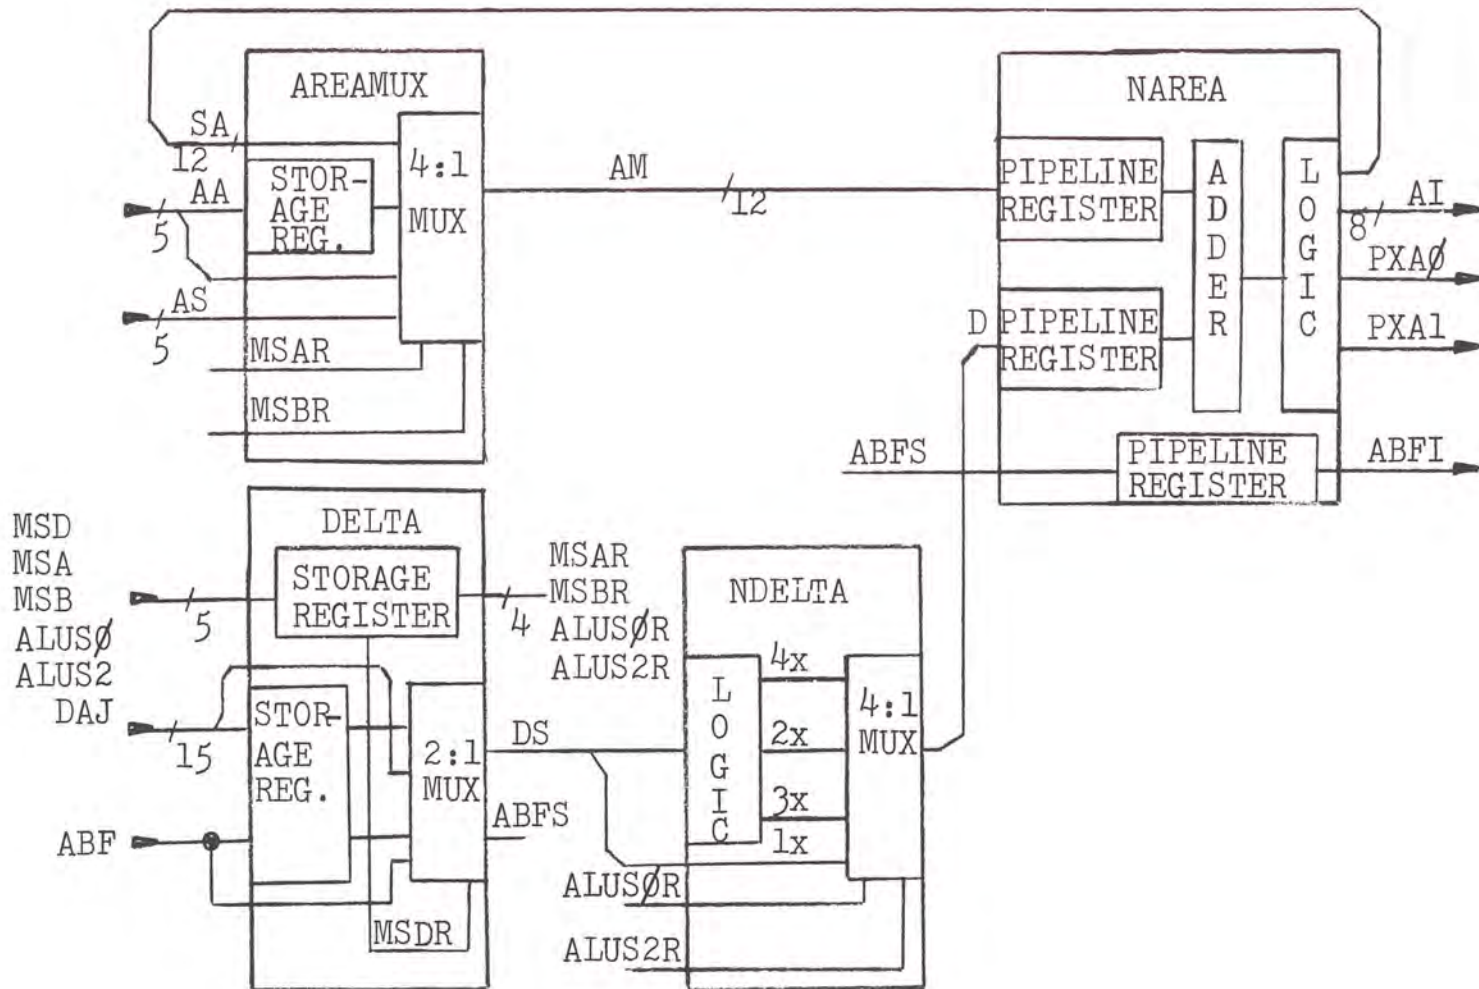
AREAMUX

SA
12
AA
5
STORAGE REG.
4:1 MUX
AS
5
MSAR
MSBR

AM
12

NAREA
PIPELINE REGISTER
ADDER
LOGIC
8
AI
PXAØ
PXA1
D
PIPELINE REGISTER
ABFS
PIPELINE REGISTER
ABFI

MSD
MSA
MSB
ALUSØ
ALUS2
DAJ
ABF

DELTA
5
STORAGE REGISTER
4
15
STORAGE REG.
2:1 MUX
MSDR

MSAR
MSBR
ALUSØR
ALUS2R
DS
ABFS

NDELTA
LOGIC
4x
2x
3x
1x
4:1 MUX
ALUSØR
ALUS2R